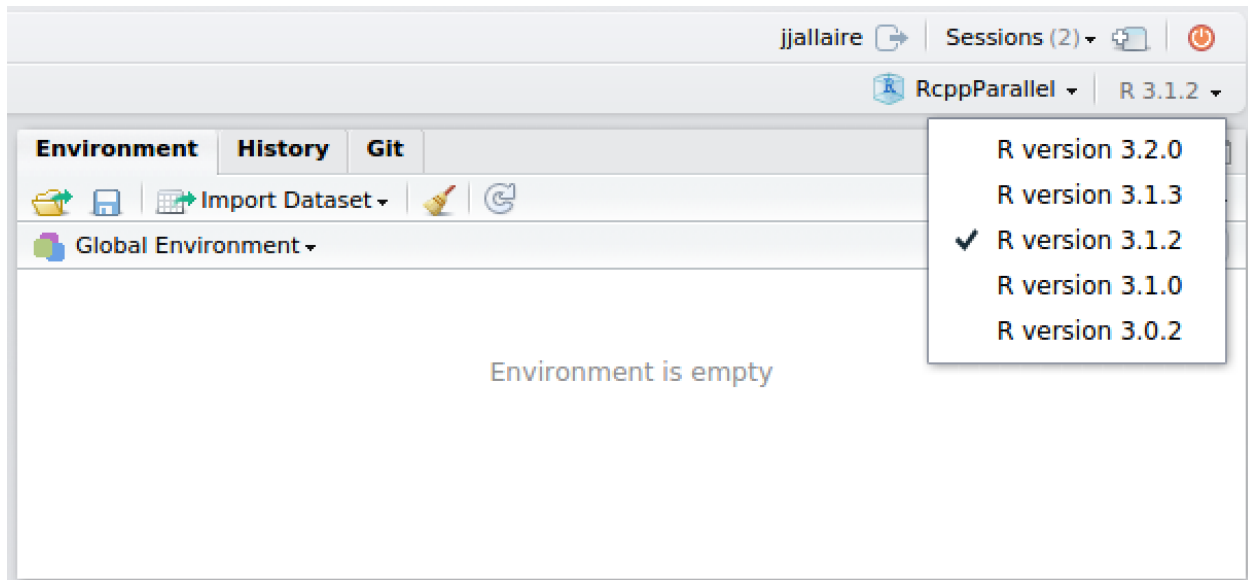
jjallaire Sessions (2)

RcppParallel R 3.1.2

Environment History Git

Import Dataset

Global Environment

R version 3.2.0
R version 3.1.3
✓ R version 3.1.2
R version 3.1.0
R version 3.0.2

Environment is empty